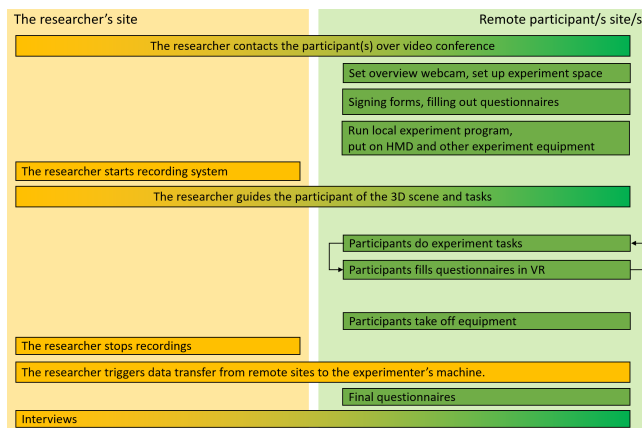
The researcher's site

Remote participant/s site/s

The researcher contacts the participant(s) over video conference

Set overview webcam, set up experiment space

Signing forms, filling out questionnaires

Run local experiment program, put on HMD and other experiment equipment

The researcher starts recording system

The researcher guides the participant of the 3D scene and tasks

Participants do experiment tasks

Participants fills questionnaires in VR

Participants take off equipment

The researcher stops recordings

The researcher triggers data transfer from remote sites to the experimenter's machine.

Final questionnaires

Interviews